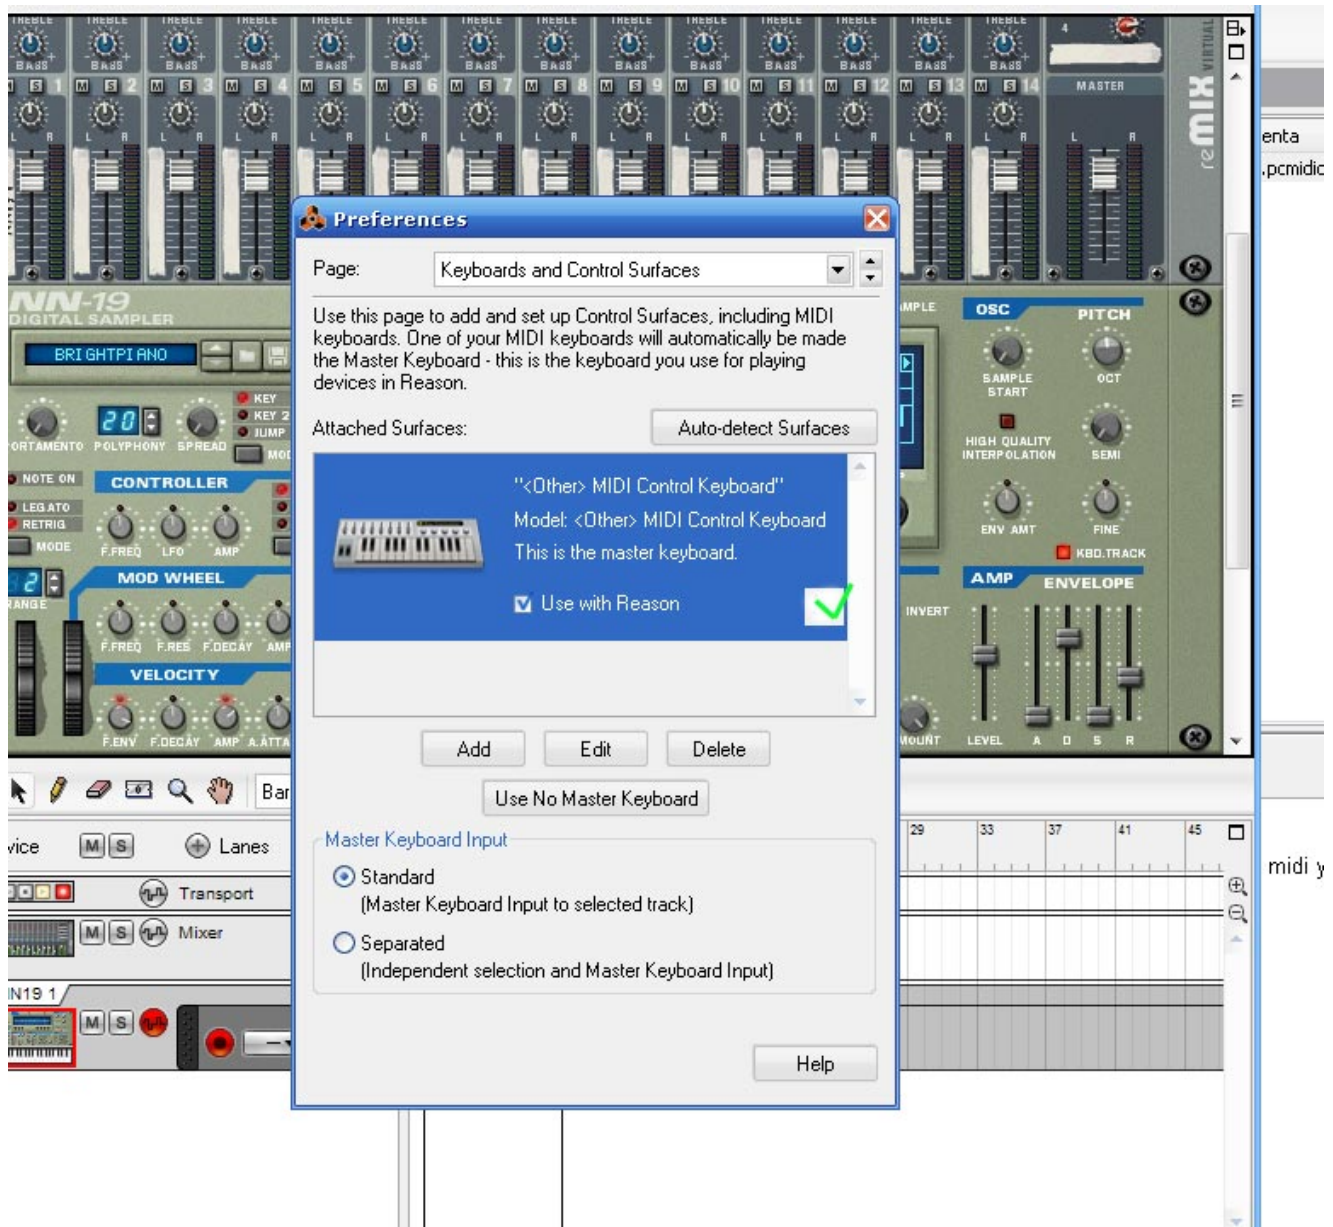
Preferences

Page: Keyboards and Control Surfaces

Use this page to add and set up Control Surfaces, including MIDI keyboards. One of your MIDI keyboards will automatically be made the Master Keyboard - this is the keyboard you use for playing devices in Reason.

Attached Surfaces: Auto-detect Surfaces

"<Other> MIDI Control Keyboard"
Model: <Other> MIDI Control Keyboard
This is the master keyboard.
Use with Reason

Add Edit Delete

Use No Master Keyboard

Master Keyboard Input
Standard
(Master Keyboard Input to selected track)
Separated
(Independent selection and Master Keyboard Input)

Help

TREBLE BASS M S 1 2 3 4 5 6 7 8 9 10 11 12 13 14 L R MASTER remix VIRTUAL

NN-19 DIGITAL SAMPLER BRIGHTPIANO KEY KEY 2 JUMP ORTAMENTO 20 POLYPHONY SPREAD NOTE ON CONTROLLER LEGATO RETRIG MODE F.FREQ LFO AMP 2 MOD WHEEL RANGE F.FREQ F.RES F.DECAY AMP VELOCITY F.ENV F.DECAY AMP A.ATTA

MPLE OSC PITCH SAMPLE START OCT HIGH QUALITY INTERPOLATION SEMI ENV AMT FINE KBD.TRACK AMP ENVELOPE INVERT MOUNT LEVEL A D S R

Bar vice M S Lanes Transport Mixer N19 1 29 33 37 41 45

enta .pcmidi midi y